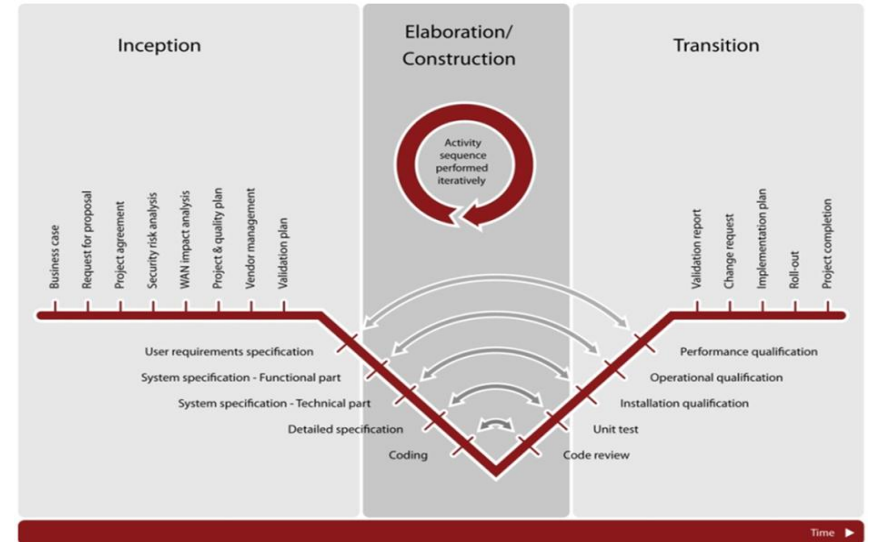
Inception

Elaboration/ Construction

Transition

Activity sequence performed iteratively

Business case
Request for proposal
Project agreement
Security risk analysis
WAN impact analysis
Project & quality plan
Vendor management
Validation plan

Validation report
Change request
Implementation plan
Roll-out
Project completion

User requirements specification
System specification - Functional part
System specification - Technical part
Detailed specification
Coding

Performance qualification
Operational qualification
Installation qualification
Unit test
Code review

Time